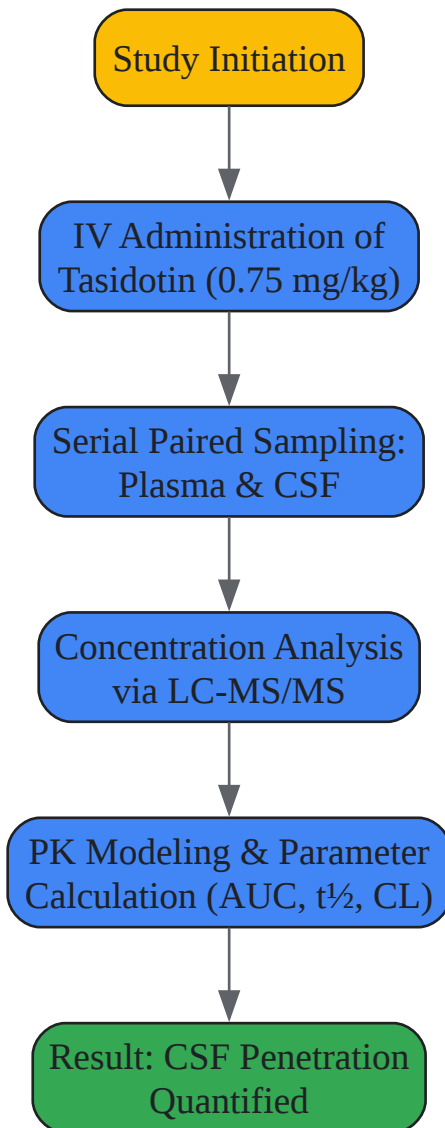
Study Initiation

IV Administration of Tasidotin (0.75 mg/kg)

Serial Paired Sampling: Plasma & CSF

Concentration Analysis via LC-MS/MS

PK Modeling & Parameter Calculation (AUC, t½, CL)

Result: CSF Penetration Quantified